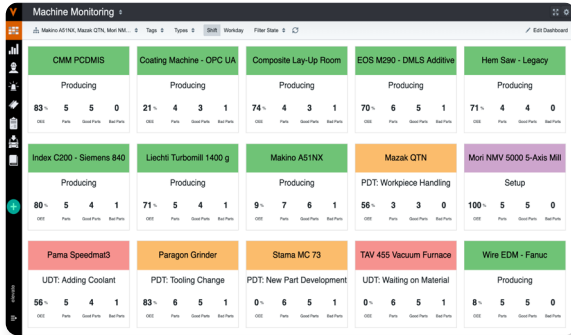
Machine Monitoring

Makino A51NX, Mazak QTN, Mori NM... Tags Types Shift Workday Filter State

Edit Dashboard

CMM PCDMIS
Producing
83% OEE 5 Parts 5 Good Parts 0 Bad Parts

Coating Machine - OPC UA
Producing
21% OEE 4 Parts 3 Good Parts 1 Bad Parts

Composite Lay-Up Room
Producing
74% OEE 4 Parts 3 Good Parts 1 Bad Parts

EOS M290 - DMLS Additive
Producing
70% OEE 6 Parts 5 Good Parts 1 Bad Parts

Hem Saw - Legacy
Producing
71% OEE 4 Parts 4 Good Parts 0 Bad Parts

Index C200 - Siemens 840
Producing
80% OEE 5 Parts 4 Good Parts 1 Bad Parts

Liechti Turbomill 1400 g
Producing
71% OEE 5 Parts 4 Good Parts 1 Bad Parts

Makino A51NX
Producing
9% OEE 7 Parts 6 Good Parts 1 Bad Parts

Mazak QTN
PDT: Workpiece Handling
56% OEE 3 Parts 3 Good Parts 0 Bad Parts

Mori NMV 5000 5-Axis Mill
Setup
100% OEE 5 Parts 5 Good Parts 0 Bad Parts

Pama Speedmat3
UDT: Adding Coolant
56% OEE 5 Parts 4 Good Parts 1 Bad Parts

Paragon Grinder
PDT: Tooling Change
83% OEE 6 Parts 5 Good Parts 1 Bad Parts

Stama MC 73
PDT: New Part Development
0% OEE 6 Parts 5 Good Parts 1 Bad Parts

TAV 455 Vacuum Furnace
UDT: Waiting on Material
10% OEE 4 Parts 3 Good Parts 1 Bad Parts

Wire EDM - Fanuc
Producing
8% OEE 5 Parts 5 Good Parts 0 Bad Parts